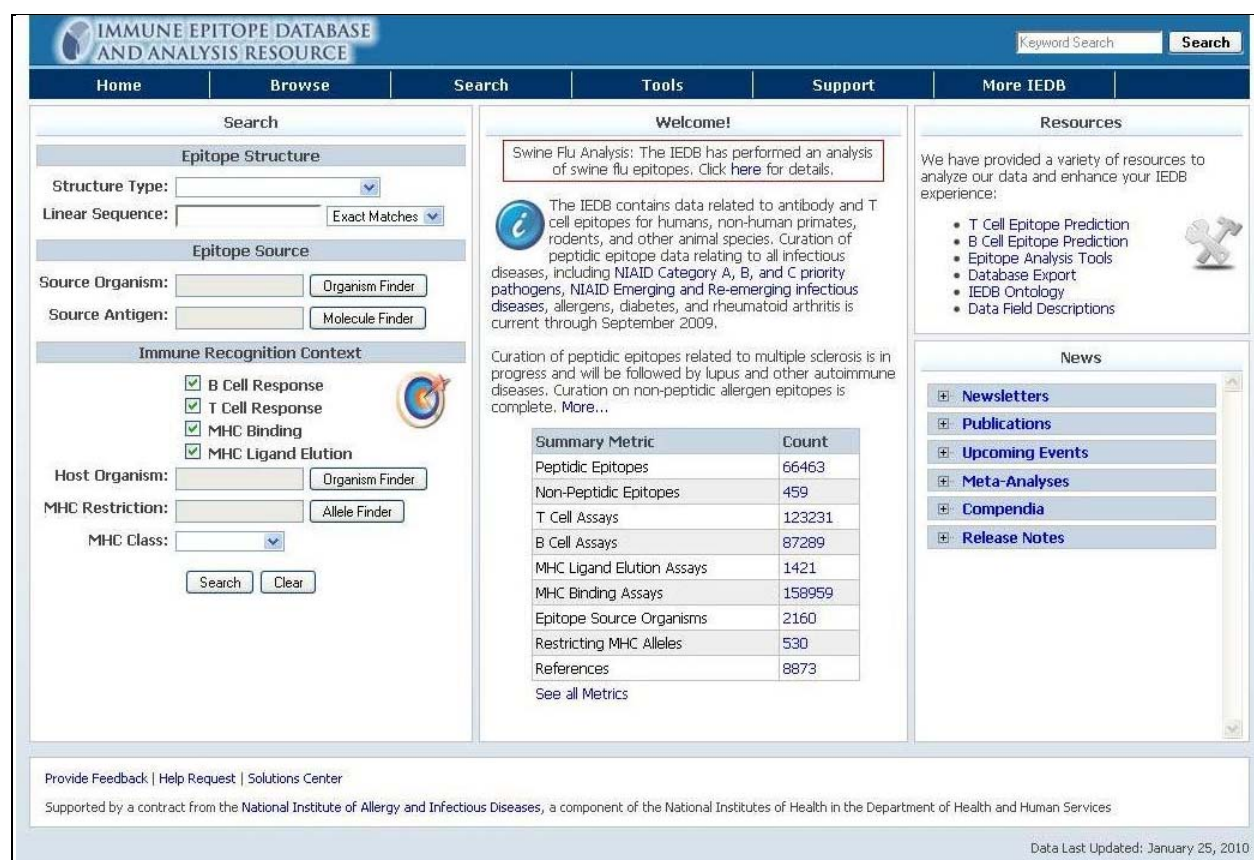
IMMUNE EPITOPE DATABASE AND ANALYSIS RESOURCE

Keyword Search Search

Home | Browse | Search | Tools | Support | More IEDB

Search

Epitope Structure

Structure Type:

Linear Sequence: Exact Matches

Epitope Source

Source Organism: Organism Finder

Source Antigen: Molecule Finder

Immune Recognition Context

☑ B Cell Response
☑ T Cell Response
☑ MHC Binding
☑ MHC Ligand Elution

Host Organism: Organism Finder

MHC Restriction: Allele Finder

MHC Class:

Search Clear

Welcome!

Swine Flu Analysis: The IEDB has performed an analysis of swine flu epitopes. Click here for details.

The IEDB contains data related to antibody and T cell epitopes for humans, non-human primates, rodents, and other animal species. Curation of peptidic epitope data relating to all infectious diseases, including NIAID Category A, B, and C priority pathogens, NIAID Emerging and Re-emerging infectious diseases, allergens, diabetes, and rheumatoid arthritis is current through September 2009.

Curation of peptidic epitopes related to multiple sclerosis is in progress and will be followed by lupus and other autoimmune diseases. Curation on non-peptidic allergen epitopes is complete. More...

| Summary Metric | Count |
|---|---|
| Peptidic Epitopes | 66463 |
| Non-Peptidic Epitopes | 459 |
| T Cell Assays | 123231 |
| B Cell Assays | 87289 |
| MHC Ligand Elution Assays | 1421 |
| MHC Binding Assays | 158959 |
| Epitope Source Organisms | 2160 |
| Restricting MHC Alleles | 530 |
| References | 8873 |

See all Metrics

Resources

We have provided a variety of resources to analyze our data and enhance your IEDB experience:

• T Cell Epitope Prediction
• B Cell Epitope Prediction
• Epitope Analysis Tools
• Database Export
• IEDB Ontology
• Data Field Descriptions

News

⊞ Newsletters
⊞ Publications
⊞ Upcoming Events
⊞ Meta-Analyses
⊞ Compendia
⊞ Release Notes

Provide Feedback | Help Request | Solutions Center

Supported by a contract from the National Institute of Allergy and Infectious Diseases, a component of the National Institutes of Health in the Department of Health and Human Services

Data Last Updated: January 25, 2010